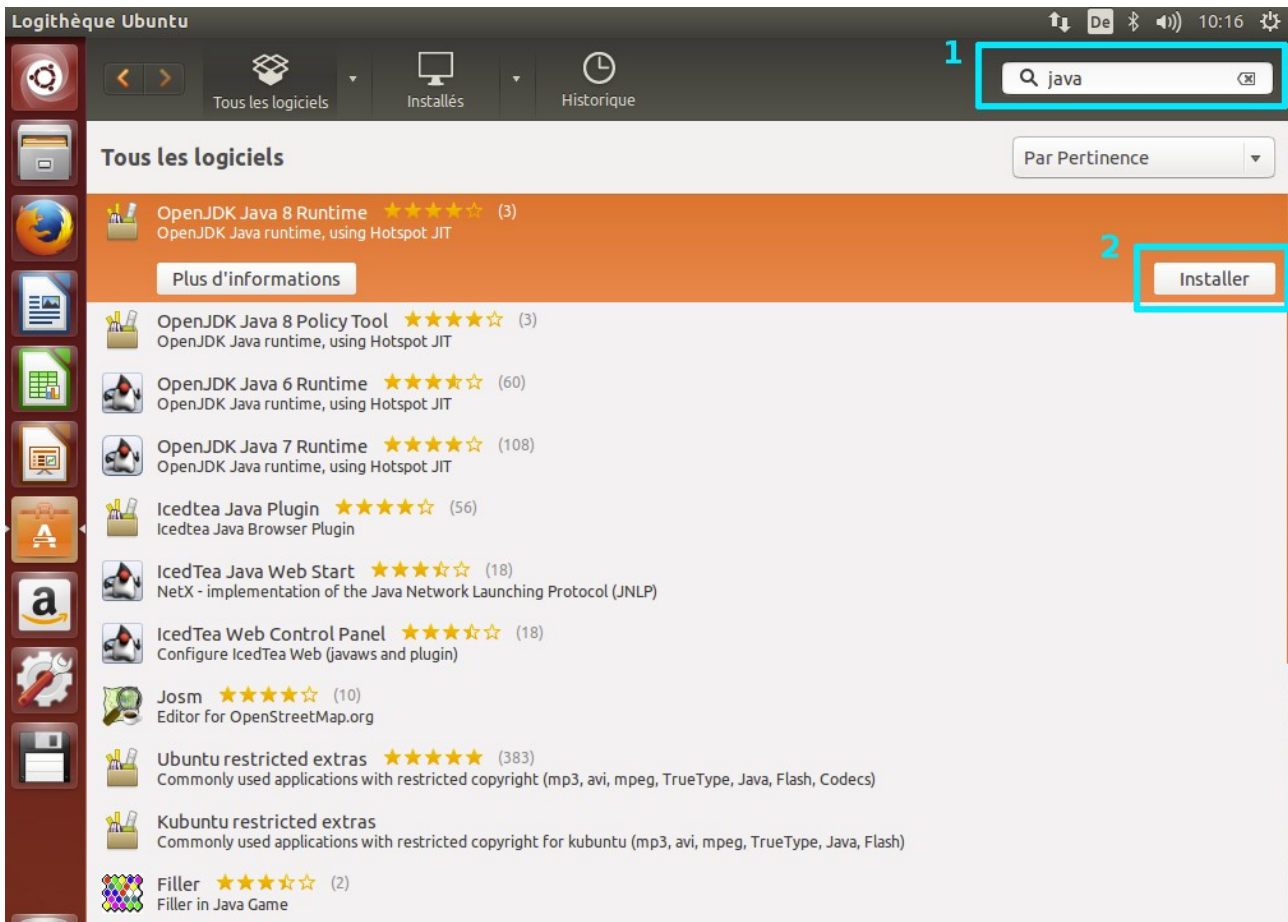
Logithèque Ubuntu

De 10:16

1

Tous les logiciels

Installés

Historique

java

Tous les logiciels

Par Pertinence

OpenJDK Java 8 Runtime (3)
OpenJDK Java runtime, using Hotspot JIT

2

Plus d'informations

Installer

OpenJDK Java 8 Policy Tool (3)
OpenJDK Java runtime, using Hotspot JIT

OpenJDK Java 6 Runtime (60)
OpenJDK Java runtime, using Hotspot JIT

OpenJDK Java 7 Runtime (108)
OpenJDK Java runtime, using Hotspot JIT

Icedtea Java Plugin (56)
Icedtea Java Browser Plugin

IcedTea Java Web Start (18)
NetX - implementation of the Java Network Launching Protocol (JNLP)

IcedTea Web Control Panel (18)
Configure IcedTea Web (javaws and plugin)

Josm (10)
Editor for OpenStreetMap.org

Ubuntu restricted extras (383)
Commonly used applications with restricted copyright (mp3, avi, mpeg, TrueType, Java, Flash, Codecs)

Kubuntu restricted extras
Commonly used applications with restricted copyright for kubuntu (mp3, avi, mpeg, TrueType, Java, Flash)

Filler (2)
Filler in Java Game